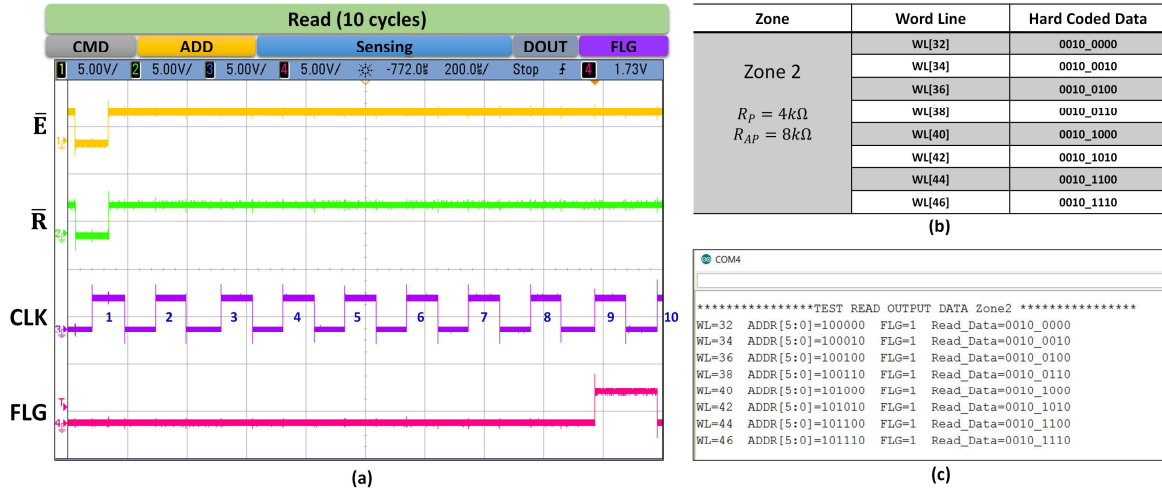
Read (10 cycles)

CMD ADD Sensing DOUT FLG

1 5.00V/ 2 5.00V/ 3 5.00V/ 4 5.00V/ -772.0s 200.0s/ Stop 4 1.73V

$\overline{\mathbf{E}}$

$\overline{\mathbf{R}}$

CLK

1 2 3 4 5 6 7 8 9 10

FLG

(a)

| Zone | Word Line | Hard Coded Data |
|---|---|---|
| Zone 2 $R_P = 4k\Omega$ $R_{AP} = 8k\Omega$ | WL[32] | 0010_0000 |
| | WL[34] | 0010_0010 |
| | WL[36] | 0010_0100 |
| | WL[38] | 0010_0110 |
| | WL[40] | 0010_1000 |
| | WL[42] | 0010_1010 |
| | WL[44] | 0010_1100 |
| | WL[46] | 0010_1110 |

(b)

COM4

*****************TEST READ OUTPUT DATA Zone2 *****************
WL=32 ADDR[5:0]=100000 FLG=1 Read_Data=0010_0000
WL=34 ADDR[5:0]=100010 FLG=1 Read_Data=0010_0010
WL=36 ADDR[5:0]=100100 FLG=1 Read_Data=0010_0100
WL=38 ADDR[5:0]=100110 FLG=1 Read_Data=0010_0110
WL=40 ADDR[5:0]=101000 FLG=1 Read_Data=0010_1000
WL=42 ADDR[5:0]=101010 FLG=1 Read_Data=0010_1010
WL=44 ADDR[5:0]=101100 FLG=1 Read_Data=0010_1100
WL=46 ADDR[5:0]=101110 FLG=1 Read_Data=0010_1110

(c)